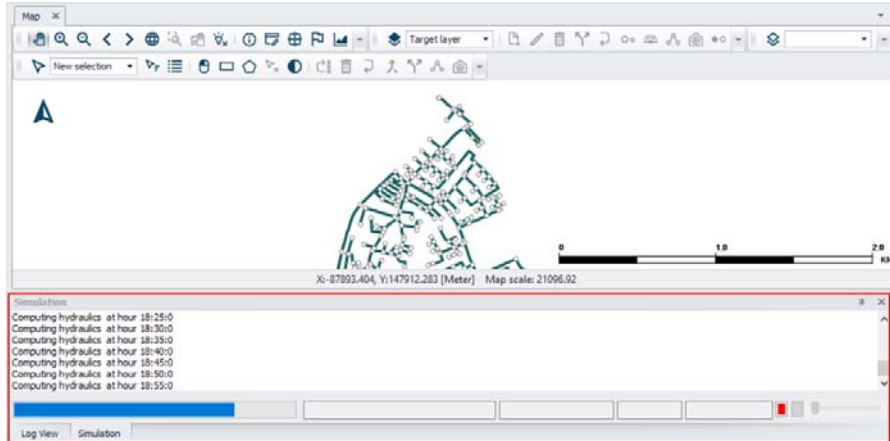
Map ×

Target layer

New selection

0
1.0
2.0
KM

X:-87893.404, Y:147912.283 [Meter]   Map scale: 21096.92

Simulation

Computing hydraulics at hour 18:25:0
Computing hydraulics at hour 18:30:0
Computing hydraulics at hour 18:35:0
Computing hydraulics at hour 18:40:0
Computing hydraulics at hour 18:45:0
Computing hydraulics at hour 18:50:0
Computing hydraulics at hour 18:55:0

Log View   Simulation